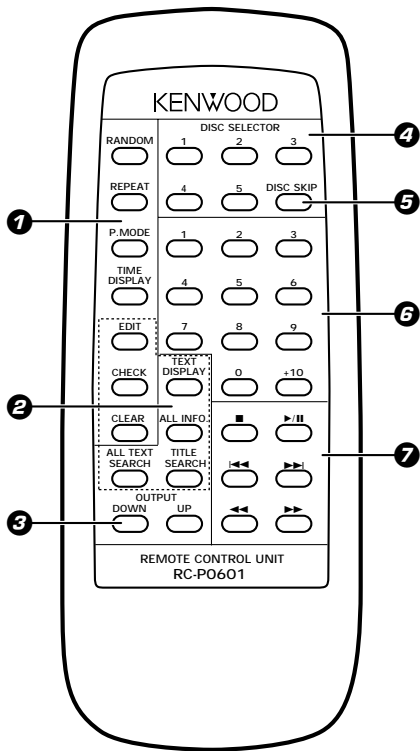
KENWOOD

DISC SELECTOR

RANDOM

1 2 3

REPEAT

4 5 DISC SKIP

P.MODE

1 2 3

TIME DISPLAY

4 5 6

EDIT

7 8 9

CHECK

TEXT DISPLAY

0 +10

CLEAR

ALL INFO.

■ ►/II

ALL TEXT SEARCH

TITLE SEARCH

|◄◄ ►►|

OUTPUT

DOWN UP

◄◄ ►►

REMOTE CONTROL UNIT
RC-P0601

1
2
3
4
5
6
7